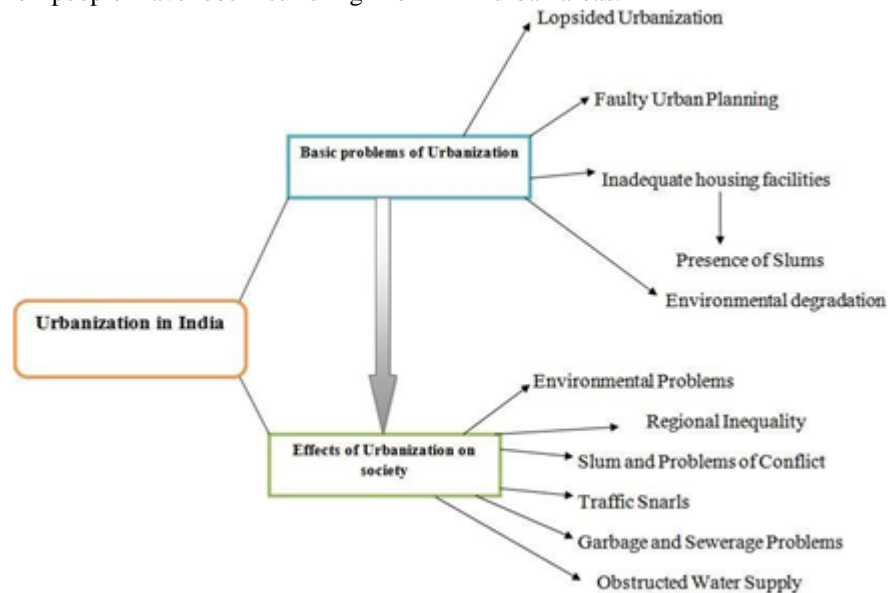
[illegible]

Lopsided Urbanization

Faulty Urban Planning

Basic problems of Urbanization

Inadequate housing facilities

Presence of Slums

Environmental degradation

Urbanization in India

Environmental Problems

Regional Inequality

Effects of Urbanization on society

Slum and Problems of Conflict

Traffic Snarls

Garbage and Sewerage Problems

Obstructed Water Supply